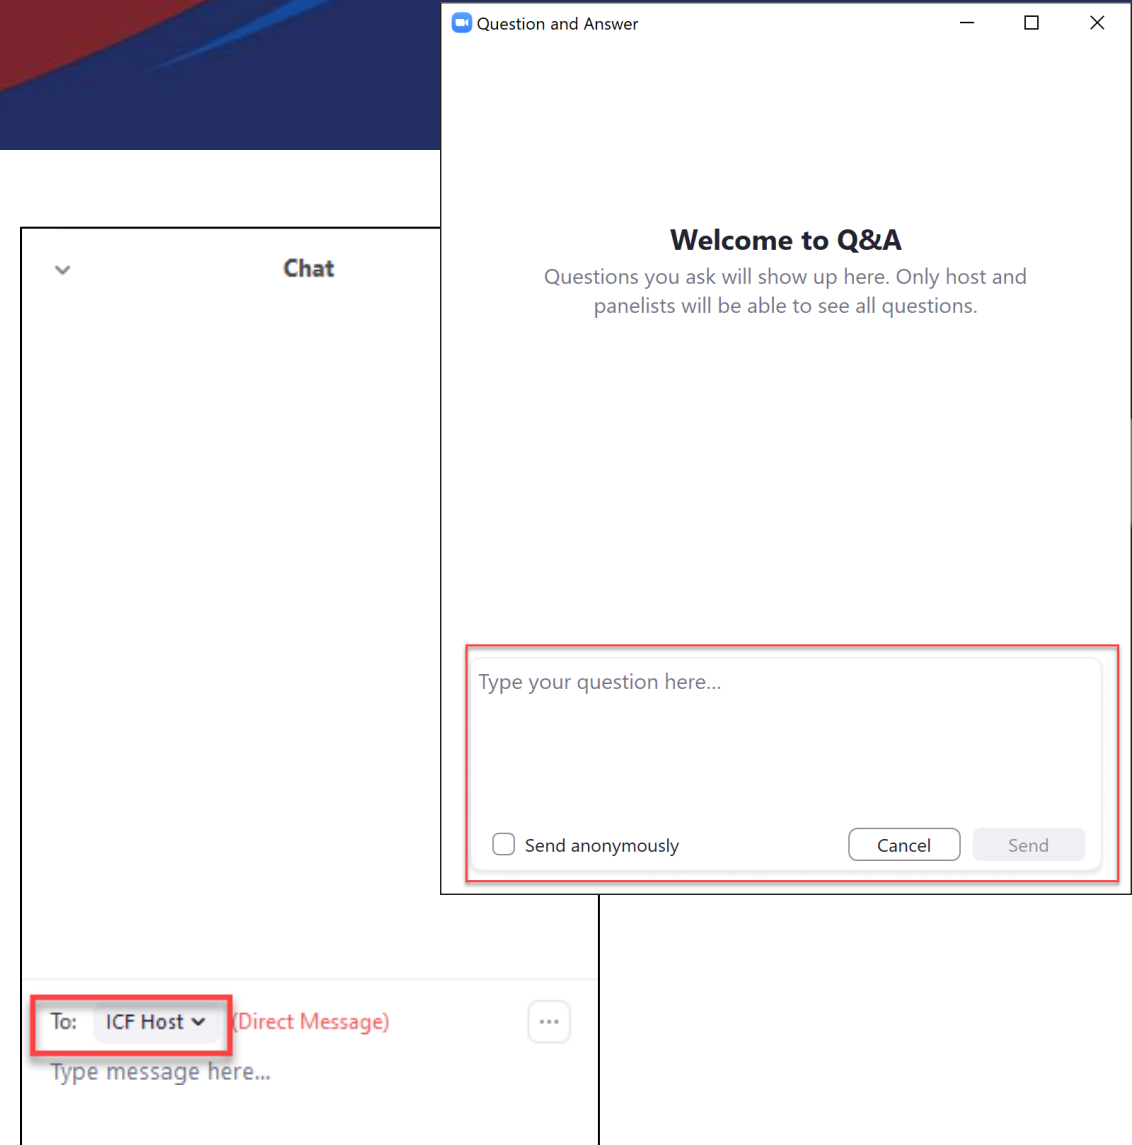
Question and Answer

Welcome to Q&A

Questions you ask will show up here. Only host and panelists will be able to see all questions.

Type your question here...

Send anonymously

Cancel

Send

Chat

To: ICF Host (Direct Message)

...

Type message here...